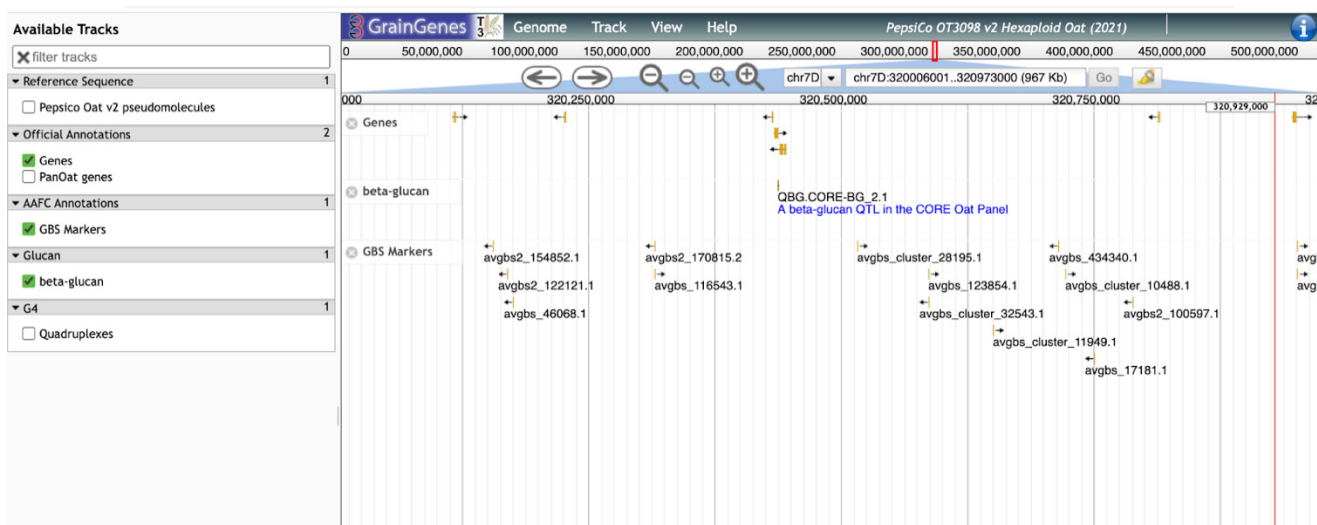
Available Tracks

filter tracks

Reference Sequence 1

Pepsico Oat v2 pseudomolecules

Official Annotations 2

Genes

PanOat genes

AAFC Annotations 1

GBS Markers

Glucan 1

beta-glucan

G4 1

Quadruplexes

GrainGenes Genome Track View Help PepsiCo OT3098 v2 Hexaploid Oat (2021)

0 50,000,000 100,000,000 150,000,000 200,000,000 250,000,000 300,000,000 350,000,000 400,000,000 450,000,000 500,000,000

chr7D chr7D:320006001..320973000 (967 Kb) Go

000 320,250,000 320,500,000 320,750,000 320,929,000 32

Genes

beta-glucan

QBG.CORE-BG_2.1
A beta-glucan QTL in the CORE Oat Panel

GBS Markers

avgbs2_154852.1
avgbs2_122121.1
avgbs_46068.1
avgbs2_170815.2
avgbs_116543.1
avgbs_cluster_28195.1
avgbs_123854.1
avgbs_cluster_32543.1
avgbs_cluster_11949.1
avgbs_434340.1
avgbs_cluster_10488.1
avgbs2_100597.1
avgbs_17181.1
avg
avg